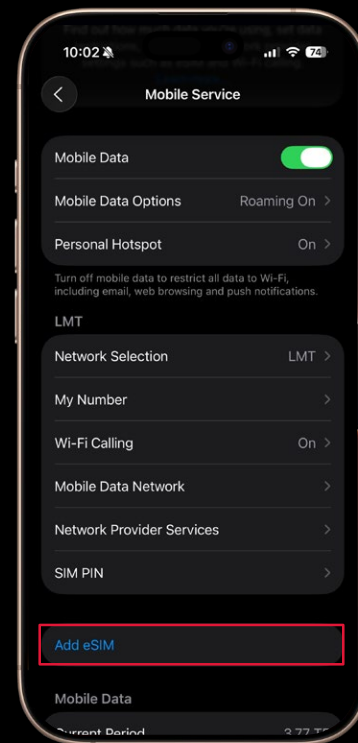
10:02

74

Mobile Service

Mobile Data

Mobile Data Options Roaming On

Personal Hotspot On

Turn off mobile data to restrict all data to Wi-Fi, including email, web browsing and push notifications.

LMT

Network Selection LMT

My Number

Wi-Fi Calling On

Mobile Data Network

Network Provider Services

SIM PIN

Add eSIM

Mobile Data

Current Period 3.77 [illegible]